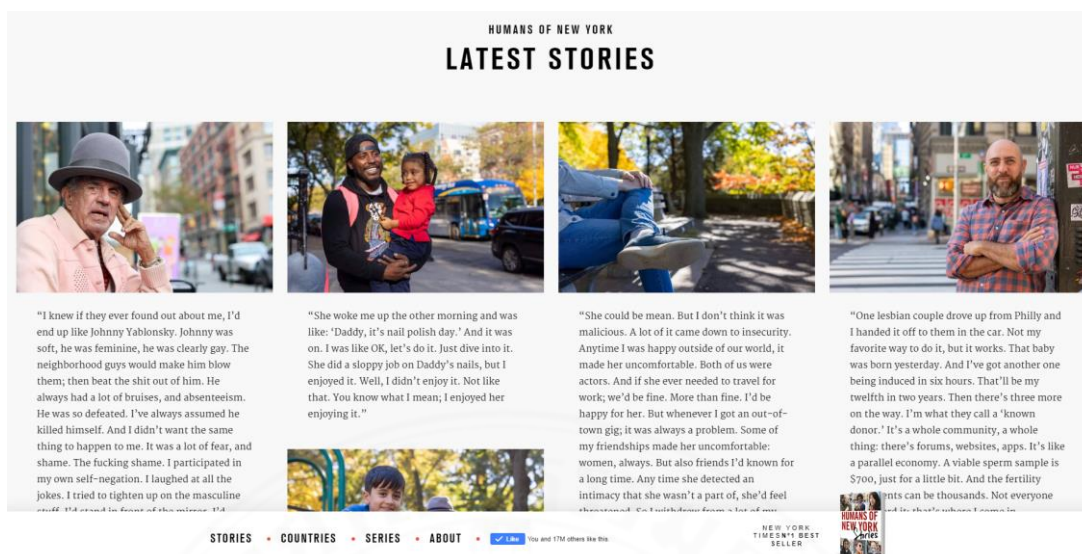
HUMANS OF NEW YORK

LATEST STORIES

"I knew if they ever found out about me, I'd end up like Johnny Yablonsky. Johnny was soft, he was feminine, he was clearly gay. The neighborhood guys would make him blow them; then beat the shit out of him. He always had a lot of bruises, and absenteeism. He was so defeated. I've always assumed he killed himself. And I didn't want the same thing to happen to me. It was a lot of fear, and shame. The fucking shame. I participated in my own self-negation. I laughed at all the jokes. I tried to tighten up on the masculine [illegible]

"She woke me up the other morning and was like: 'Daddy, it's nail polish day.' And it was on. I was like OK, let's do it. Just dive into it. She did a sloppy job on Daddy's nails, but I enjoyed it. Well, I didn't enjoy it. Not like that. You know what I mean; I enjoyed her enjoying it."

"She could be mean. But I don't think it was malicious. A lot of it came down to insecurity. Anytime I was happy outside of our world, it made her uncomfortable. Both of us were actors. And if she ever needed to travel for work; we'd be fine. More than fine. I'd be happy for her. But whenever I got an out-of-town gig; it was always a problem. Some of my friendships made her uncomfortable: women, always. But also friends I'd known for a long time. Any time she detected an intimacy that she wasn't a part of, she'd feel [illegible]

"One lesbian couple drove up from Philly and I handed it off to them in the car. Not my favorite way to do it, but it works. That baby was born yesterday. And I've got another one being induced in six hours. That'll be my twelfth in two years. Then there's three more on the way. I'm what they call a 'known donor.' It's a whole community, a whole thing: there's forums, websites, apps. It's like a parallel economy. A viable sperm sample is $700, just for a little bit. And the fertility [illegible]nts can be thousands. Not everyone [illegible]

STORIES • COUNTRIES • SERIES • ABOUT • Like You and 17M others like this

NEW YORK TIMES №1 BEST SELLER

HUMANS OF NEW YORK Stories